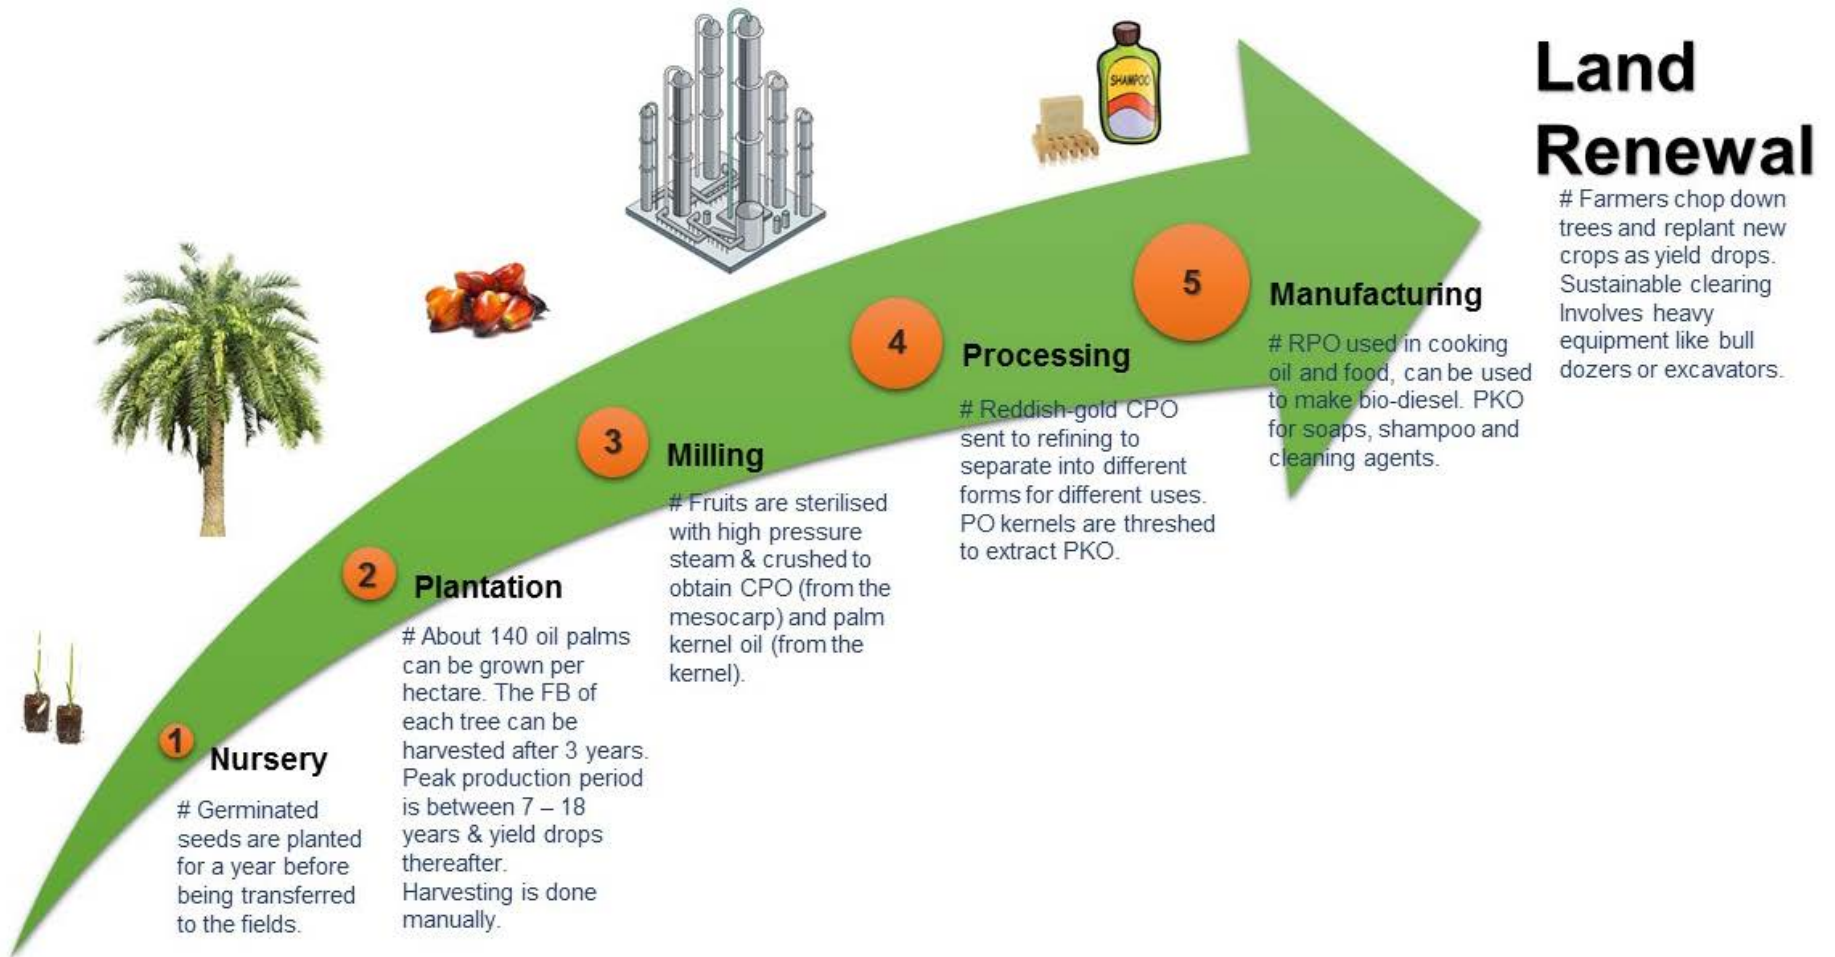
SHAMPOO

Land Renewal

# Farmers chop down trees and replant new crops as yield drops. Sustainable clearing Involves heavy equipment like bull dozers or excavators.

5 Manufacturing

# RPO used in cooking oil and food, can be used to make bio-diesel. PKO for soaps, shampoo and cleaning agents.

4 Processing

# Reddish-gold CPO sent to refining to separate into different forms for different uses. PO kernels are threshed to extract PKO.

3 Milling

# Fruits are sterilised with high pressure steam & crushed to obtain CPO (from the mesocarp) and palm kernel oil (from the kernel).

2 Plantation

# About 140 oil palms can be grown per hectare. The FB of each tree can be harvested after 3 years. Peak production period is between 7 – 18 years & yield drops thereafter. Harvesting is done manually.

1 Nursery

# Germinated seeds are planted for a year before being transferred to the fields.